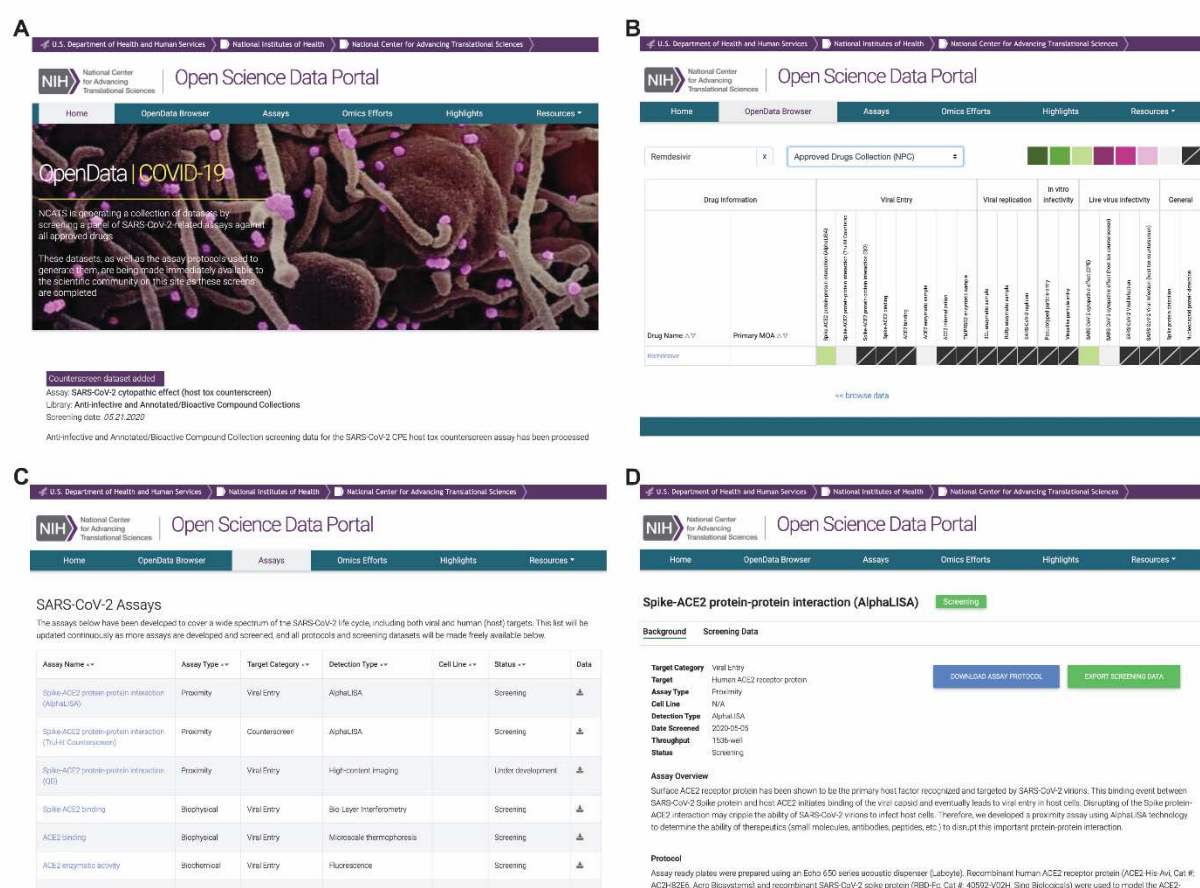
A

U.S. Department of Health and Human Services 〉 National Institutes of Health 〉 National Center for Advancing Translational Sciences

NIH National Center for Advancing Translational Sciences | Open Science Data Portal

Home | OpenData Browser | Assays | Omics Efforts | Highlights | Resources ▾

OpenData | COVID-19

NCATS is generating a collection of datasets by screening a panel of SARS-CoV-2-related assays against all approved drugs

These datasets, as well as the assay protocols used to generate them, are being made immediately available to the scientific community on this site as these screens are completed

Counterscreen dataset added
Assay: SARS-CoV-2 cytopathic effect (host tox counterscreen)
Library: Anti-infective and Annotated/Bioactive Compound Collections
Screening date: 05.21.2020

Anti-infective and Annotated/Bioactive Compound Collection screening data for the SARS-CoV-2 CPE host tox counterscreen assay has been processed

B

U.S. Department of Health and Human Services 〉 National Institutes of Health 〉 National Center for Advancing Translational Sciences

NIH National Center for Advancing Translational Sciences | Open Science Data Portal

Home | OpenData Browser | Assays | Omics Efforts | Highlights | Resources ▾

Remdesivir x | Approved Drugs Collection (NPC)

| Drug Information | | Viral Entry | Viral replication | In vitro infectivity | Live virus infectivity | General |
|---|---|---|---|---|---|---|
| Drug Name | Primary MOA | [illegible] | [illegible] | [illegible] | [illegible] | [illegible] |
| Remdesivir | | | | | | |

<< browse data

C

U.S. Department of Health and Human Services 〉 National Institutes of Health 〉 National Center for Advancing Translational Sciences

NIH National Center for Advancing Translational Sciences | Open Science Data Portal

Home | OpenData Browser | Assays | Omics Efforts | Highlights | Resources ▾

SARS-CoV-2 Assays

The assays below have been developed to cover a wide spectrum of the SARS-CoV-2 life cycle, including both viral and human (host) targets. This list will be updated continuously as more assays are developed and screened, and all protocols and screening datasets will be made freely available below.

| Assay Name | Assay Type | Target Category | Detection Type | Cell Line | Status | Data |
|---|---|---|---|---|---|---|
| Spike-ACE2 protein-protein interaction (AlphaLISA) | Proximity | Viral Entry | AlphaLISA | | Screening | |
| Spike-ACE2 protein-protein interaction (TruHit Counterscreen) | Proximity | Counterscreen | AlphaLISA | | Screening | |
| Spike-ACE2 protein-protein interaction (QB) | Proximity | Viral Entry | High-content imaging | | Under development | |
| Spike-ACE2 binding | Biophysical | Viral Entry | Bio Layer Interferometry | | Screening | |
| ACE2 binding | Biophysical | Viral Entry | Microscale thermophoresis | | Screening | |
| ACE2 enzymatic activity | Biochemical | Viral Entry | Fluorescence | | Screening | |

D

U.S. Department of Health and Human Services 〉 National Institutes of Health 〉 National Center for Advancing Translational Sciences

NIH National Center for Advancing Translational Sciences | Open Science Data Portal

Home | OpenData Browser | Assays | Omics Efforts | Highlights | Resources ▾

Spike-ACE2 protein-protein interaction (AlphaLISA) Screening

Background | Screening Data

Target Category Viral Entry
Target Human ACE2 receptor protein
Assay Type Proximity
Cell Line N/A
Detection Type AlphaLISA
Date Screened 2020-05-05
Throughput 1536-well
Status Screening

DOWNLOAD ASSAY PROTOCOL | EXPORT SCREENING DATA

Assay Overview

Surface ACE2 receptor protein has been shown to be the primary host factor recognized and targeted by SARS-CoV-2 virions. This binding event between SARS-CoV-2 Spike protein and host ACE2 initiates binding of the viral capsid and eventually leads to viral entry in host cells. Disrupting of the Spike protein-ACE2 interaction may cripple the ability of SARS-CoV-2 virions to infect host cells. Therefore, we developed a proximity assay using AlphaLISA technology to determine the ability of therapeutics (small molecules, antibodies, peptides, etc.) to disrupt this important protein-protein interaction.

Protocol

Assay ready plates were prepared using an Echo 650 series acoustic dispenser (Labcyte). Recombinant human ACE2 receptor protein (ACE2 His-Avi, Cat #: AC2H82E6, Acro Biosystems) and recombinant SARS-CoV-2 spike protein (RBD-Fc, Cat #: 40592-V02H, Sino Biologicals) were used to model the ACE2-